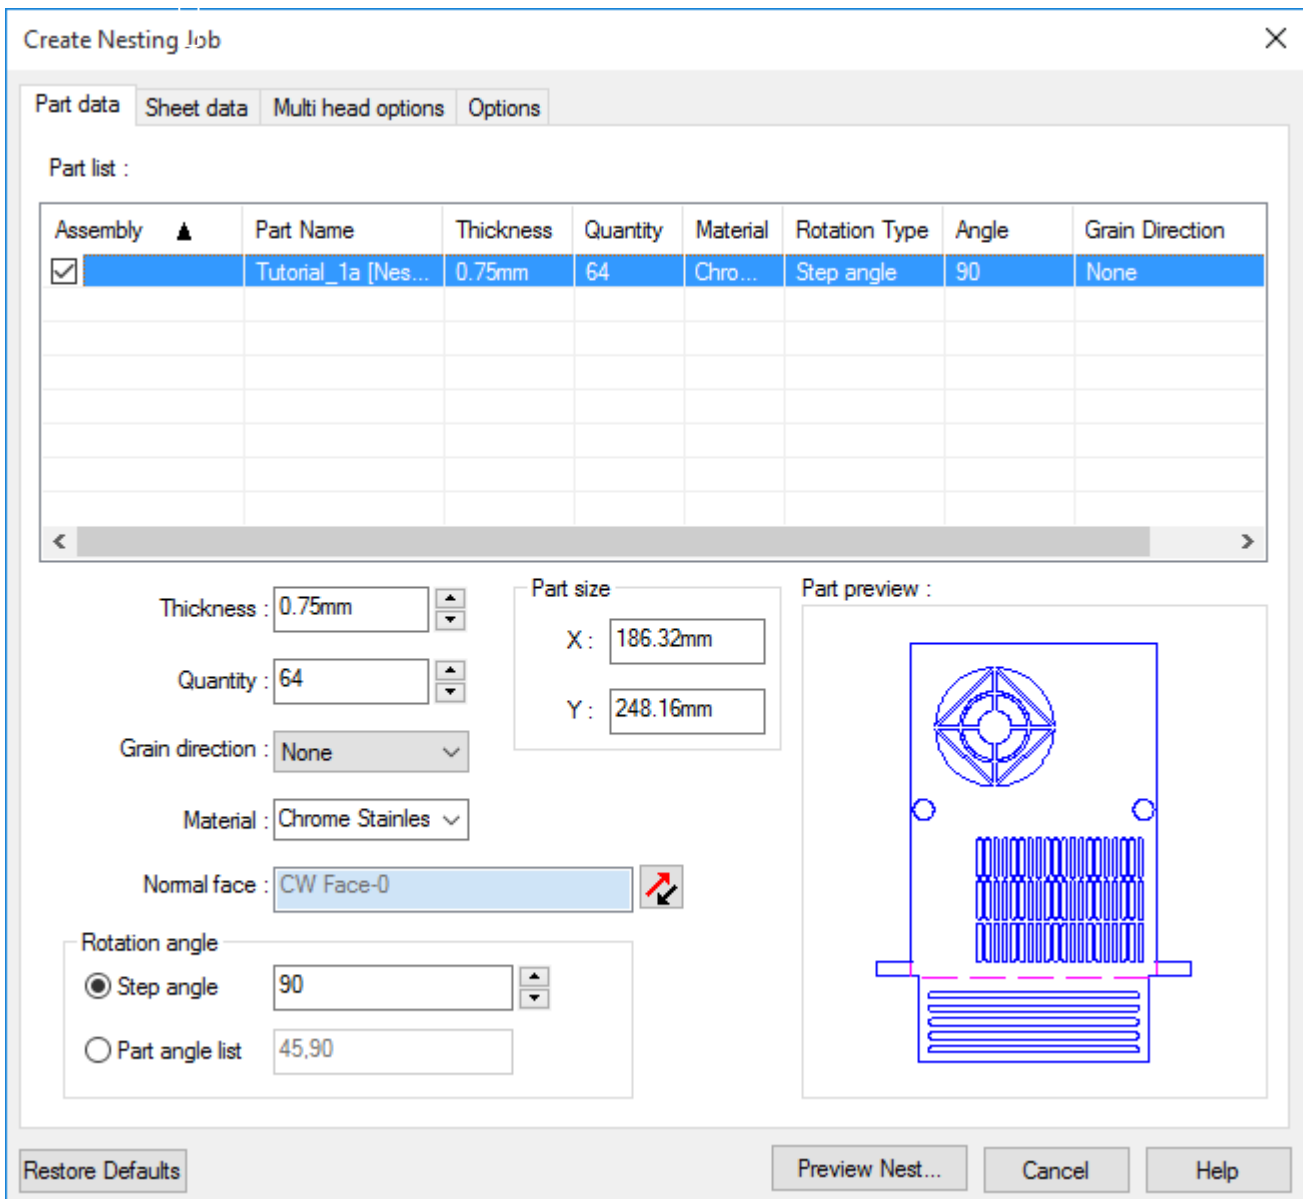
Create Nesting Job

Part data | Sheet data | Multi head options | Options

Part list :

| Assembly | Part Name | Thickness | Quantity | Material | Rotation Type | Angle | Grain Direction |
|---|---|---|---|---|---|---|---|
| ☑ | Tutorial_1a [Nes... | 0.75mm | 64 | Chro... | Step angle | 90 | None |

Thickness : 0.75mm

Quantity : 64

Grain direction : None

Material : Chrome Stainles

Normal face : CW Face-0

Part size

X : 186.32mm

Y : 248.16mm

Part preview :

Rotation angle

Step angle 90

Part angle list 45,90

Restore Defaults

Preview Nest...

Cancel

Help